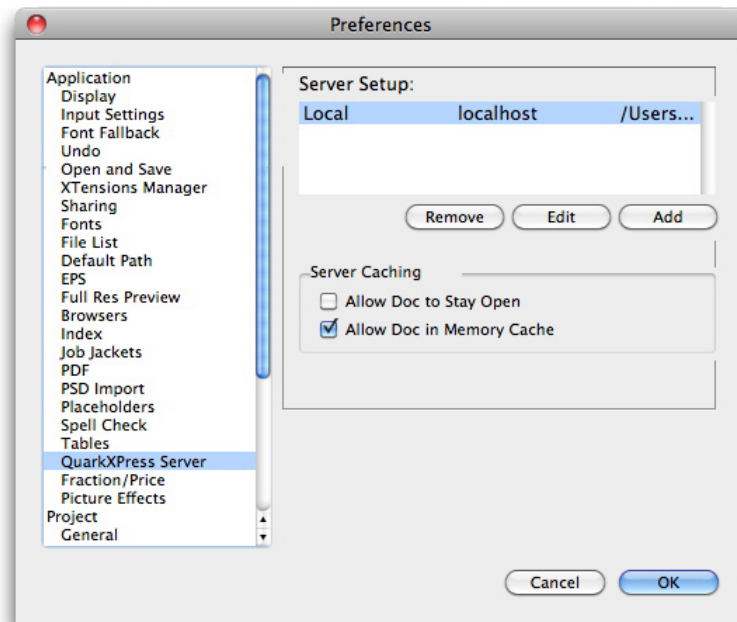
Preferences

Application
Display
Input Settings
Font Fallback
Undo
Open and Save
XTensions Manager
Sharing
Fonts
File List
Default Path
EPS
Full Res Preview
Browsers
Index
Job Jackets
PDF
PSD Import
Placeholders
Spell Check
Tables
QuarkXPress Server
Fraction/Price
Picture Effects
Project
General

Server Setup:

| Local | localhost | /Users... |
|---|---|---|

Remove
Edit
Add

Server Caching
Allow Doc to Stay Open
Allow Doc in Memory Cache

Cancel
OK